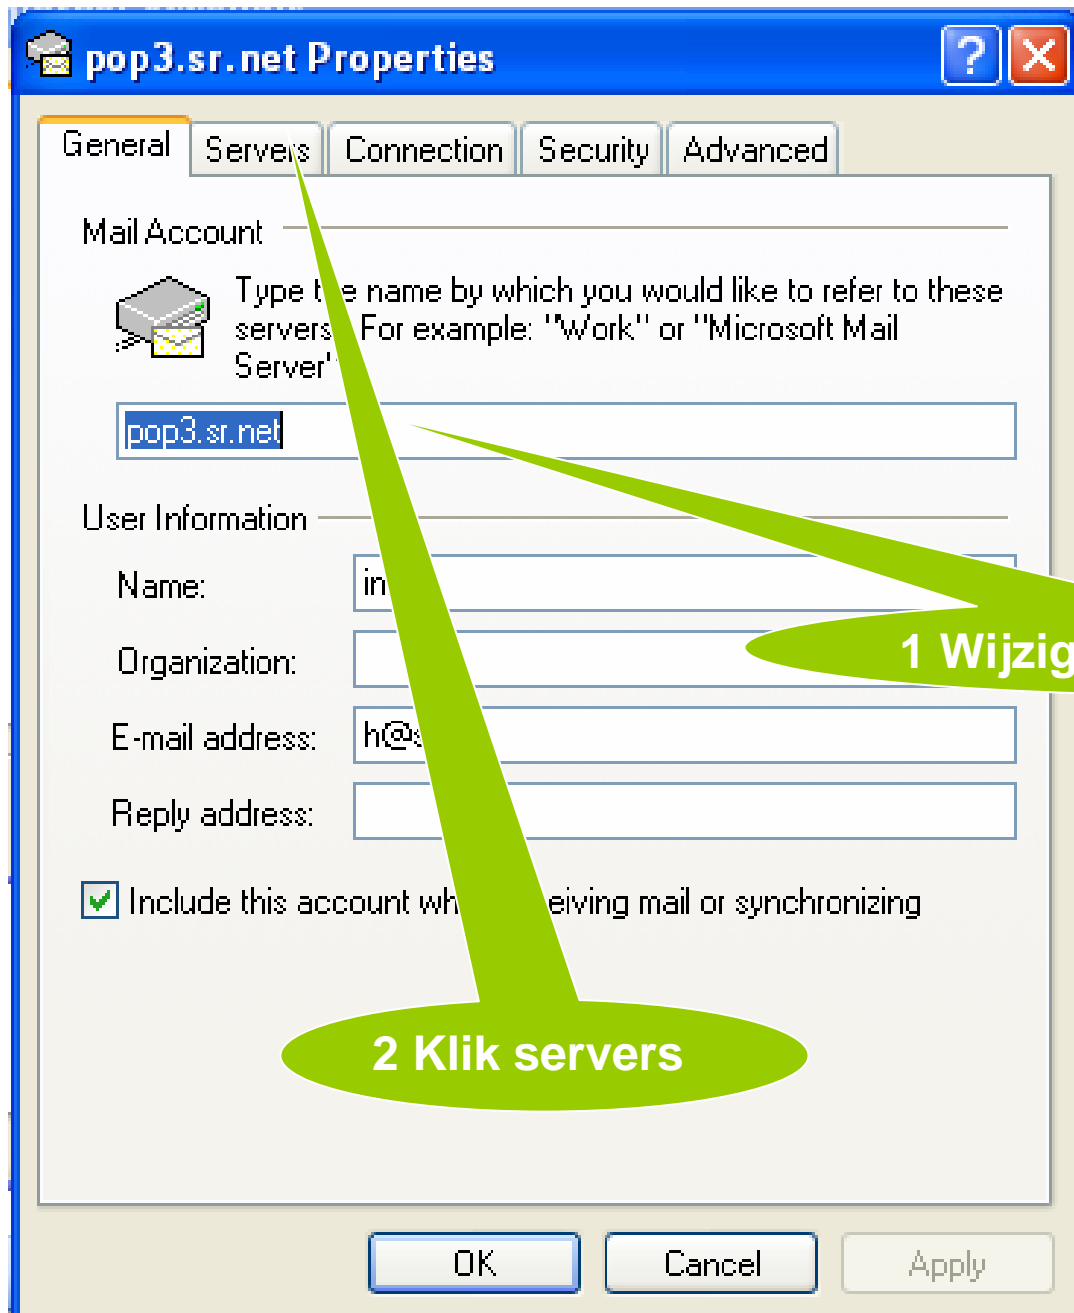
pop3.sr.net Properties

General | Servers | Connection | Security | Advanced

Mail Account

Type t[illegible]e name by which you would like to refer to these servers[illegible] For example: "Work" or "Microsoft Mail Server"

pop3.sr.net

User Information

Name: in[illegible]

Organization:

E-mail address: h@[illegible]

Reply address:

Include this account wh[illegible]eiving mail or synchronizing

1 Wijzig

2 Klik servers

OK | Cancel | Apply